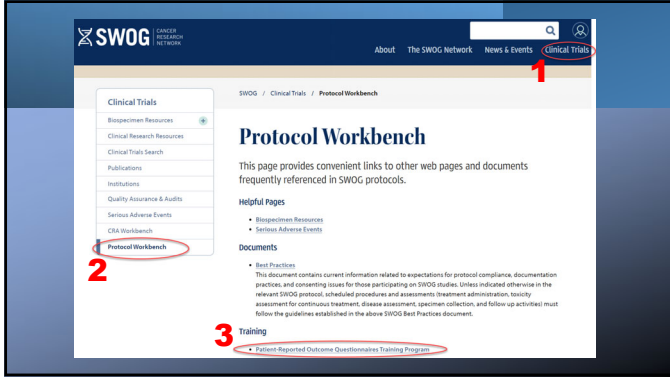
SWOG CANCER RESEARCH NETWORK

About The SWOG Network News & Events Clinical Trials

1

SWOG / Clinical Trials / Protocol Workbench

Clinical Trials

Biospecimen Resources +
Clinical Research Resources
Clinical Trials Search
Publications
Institutions
Quality Assurance & Audits
Serious Adverse Events
CRA Workbench
Protocol Workbench

2

Protocol Workbench

This page provides convenient links to other web pages and documents frequently referenced in SWOG protocols.

Helpful Pages

- Biospecimen Resources
- Serious Adverse Events

Documents

- Best Practices
This document contains current information related to expectations for protocol compliance, documentation practices, and consenting issues for those participating on SWOG studies. Unless indicated otherwise in the relevant SWOG protocol, scheduled procedures and assessments (treatment administration, toxicity assessment for continuous treatment, disease assessment, specimen collection, and follow up activities) must follow the guidelines established in the above SWOG Best Practices document.

Training

3

- Patient-Reported Outcome Questionnaires Training Program